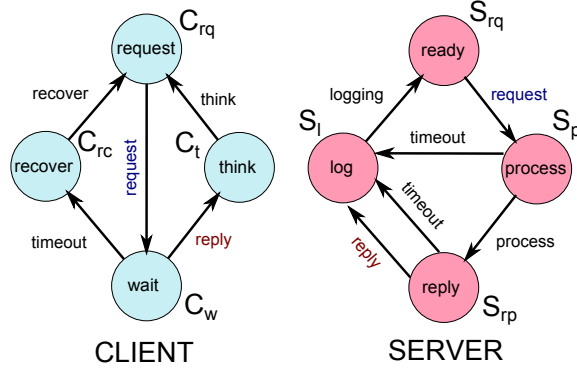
$C_{rq}$
request
recover
think
$C_{rc}$
request
$C_t$
recover
think
timeout
reply
wait
$C_w$
CLIENT

$S_{rq}$
ready
logging
request
$S_l$
timeout
$S_p$
log
process
timeout
reply
process
reply
$S_{rp}$
SERVER